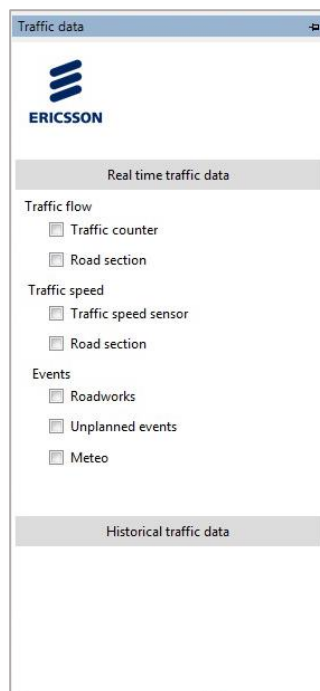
Traffic data

ERICSSON

Real time traffic data

Traffic flow

Traffic counter

Road section

Traffic speed

Traffic speed sensor

Road section

Events

Roadworks

Unplanned events

Meteo

Historical traffic data